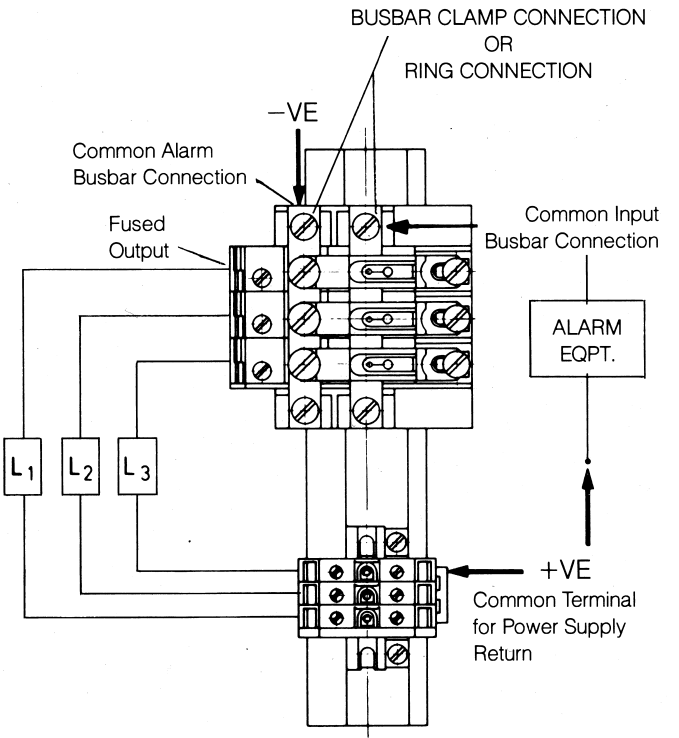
BUSBAR CLAMP CONNECTION
OR
RING CONNECTION

−VE

Common Alarm Busbar Connection

Fused Output

Common Input Busbar Connection

ALARM EQPT.

$L_1$

$L_2$

$L_3$

+VE

Common Terminal for Power Supply Return